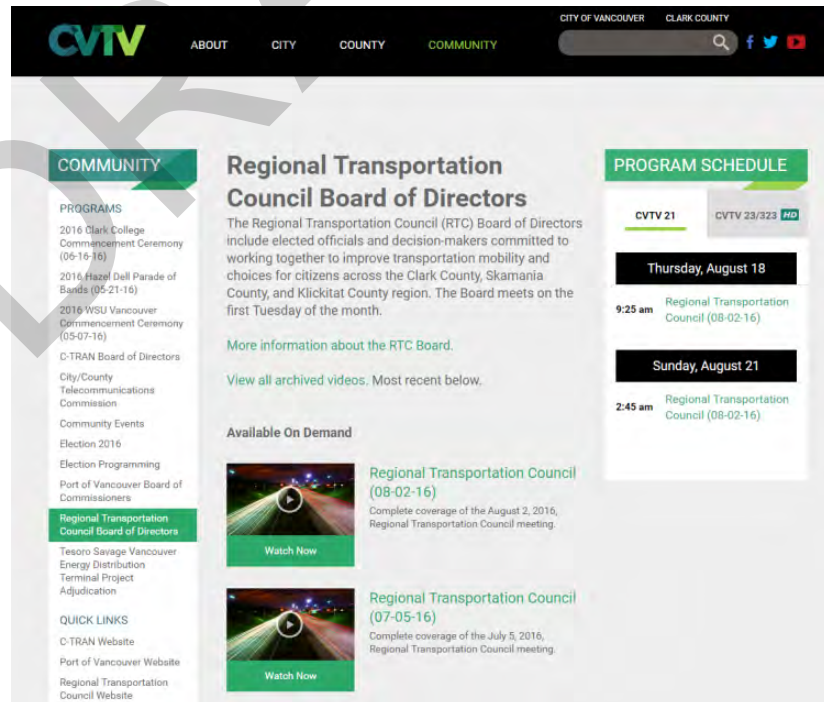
CVTV

ABOUT CITY COUNTY COMMUNITY

CITY OF VANCOUVER CLARK COUNTY

COMMUNITY

PROGRAMS

2016 Clark College Commencement Ceremony (06-16-16)

2016 Hazel Dell Parade of Bands (05-21-16)

2016 WSU Vancouver Commencement Ceremony (05-07-16)

C-TRAN Board of Directors

City/County Telecommunications Commission

Community Events

Election 2016

Election Programming

Port of Vancouver Board of Commissioners

Regional Transportation Council Board of Directors

Tesoro Savage Vancouver Energy Distribution Terminal Project Adjudication

QUICK LINKS

C-TRAN Website

Port of Vancouver Website

Regional Transportation Council Website

Regional Transportation Council Board of Directors

The Regional Transportation Council (RTC) Board of Directors include elected officials and decision-makers committed to working together to improve transportation mobility and choices for citizens across the Clark County, Skamania County, and Klickitat County region. The Board meets on the first Tuesday of the month.

More information about the RTC Board.

View all archived videos. Most recent below.

Available On Demand

Watch Now

Regional Transportation Council (08-02-16)

Complete coverage of the August 2, 2016, Regional Transportation Council meeting.

Watch Now

Regional Transportation Council (07-05-16)

Complete coverage of the July 5, 2016, Regional Transportation Council meeting.

PROGRAM SCHEDULE

CVTV 21 CVTV 23/323 HD

Thursday, August 18

9:25 am Regional Transportation Council (08-02-16)

Sunday, August 21

2:45 am Regional Transportation Council (08-02-16)